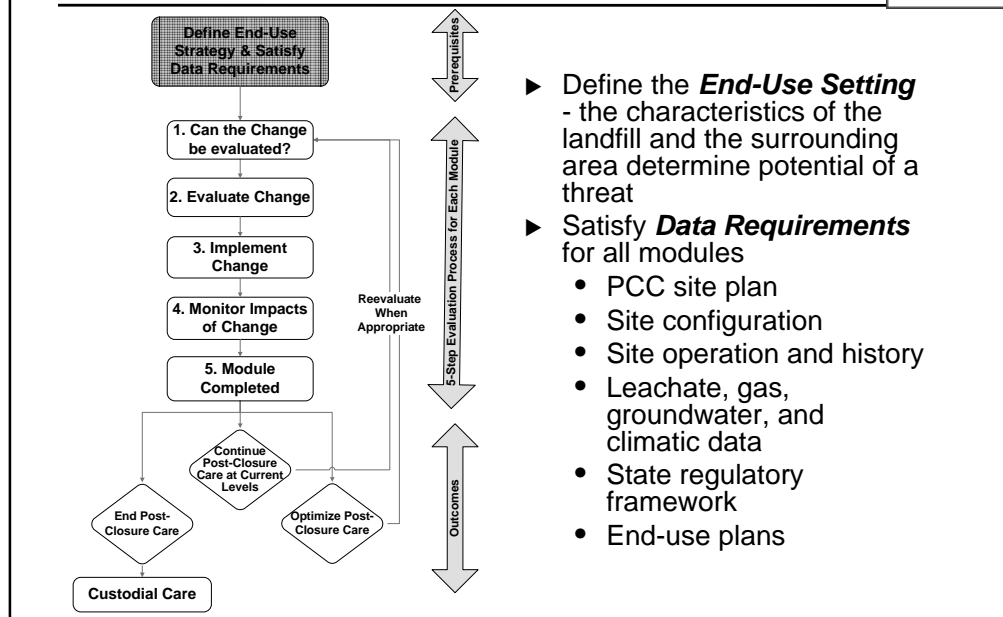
Define End-Use Strategy & Satisfy Data Requirements

Prerequisites

1. Can the Change be evaluated?

2. Evaluate Change

3. Implement Change

4. Monitor Impacts of Change

5. Module Completed

Reevaluate When Appropriate

5-Step Evaluation Process for Each Module

Continue Post-Closure Care at Current Levels

End Post-Closure Care

Optimize Post-Closure Care

Outcomes

Custodial Care

► Define the ***End-Use Setting*** - the characteristics of the landfill and the surrounding area determine potential of a threat

► Satisfy ***Data Requirements*** for all modules

• PCC site plan
• Site configuration
• Site operation and history
• Leachate, gas, groundwater, and climatic data
• State regulatory framework
• End-use plans